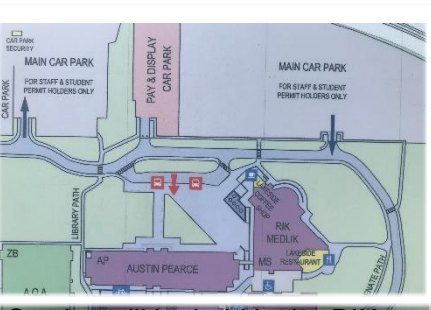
CAR PARK SECURITY

MAIN CAR PARK

FOR STAFF & STUDENT PERMIT HOLDERS ONLY

CAR PARK

PAY & DISPLAY CAR PARK

MAIN CAR PARK

FOR STAFF & STUDENT PERMIT HOLDERS ONLY

LIBRARY PATH

ZB

AP

AUSTIN PEARCE

MS

RIK MEDLIK

LAKESIDE RESTAURANT

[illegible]

AOA

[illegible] PATH